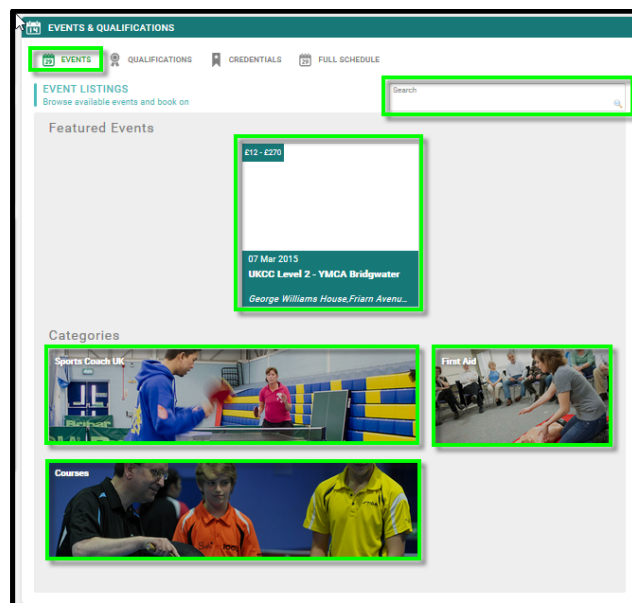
14 EVENTS & QUALIFICATIONS

29 EVENTS   QUALIFICATIONS   CREDENTIALS   29 FULL SCHEDULE

EVENT LISTINGS
Browse available events and book on

Search

Featured Events

£12 - £270

07 Mar 2015
UKCC Level 2 - YMCA Bridgwater
George Williams House,Friarn Avenu...

Categories

Sports Coach UK

First Aid

Courses